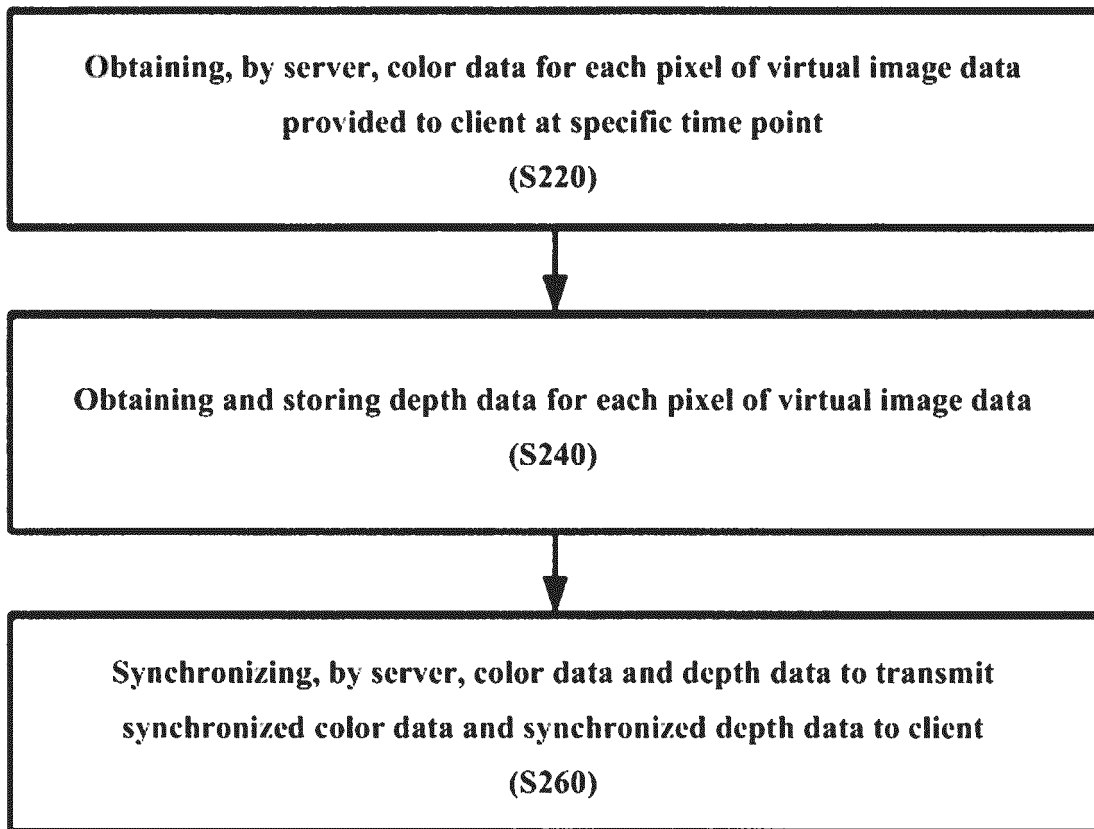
Obtaining, by server, color data for each pixel of virtual image data provided to client at specific time point
(S220)

Obtaining and storing depth data for each pixel of virtual image data
(S240)

Synchronizing, by server, color data and depth data to transmit synchronized color data and synchronized depth data to client
(S260)